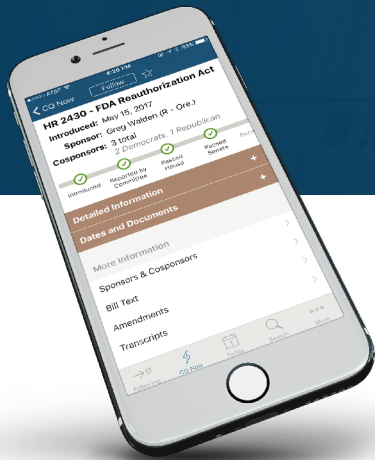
AT&T 4:26 PM 63%

< CQ Now Follow

HR 2430 - FDA Reauthorization Act

Introduced: May 15, 2017

Sponsor: Greg Walden (R - Ore.)

Cosponsors: 3 total

2 Democrats, 1 Republican

Introduced

Reported by Committee

Passed House

Passed Senate

Beca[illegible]

Detailed Information +

Dates and Documents +

More Information

Sponsors & Cosponsors >

Bill Text >

Amendments >

Transcripts >

Following

CQ Now

Today

Search

More